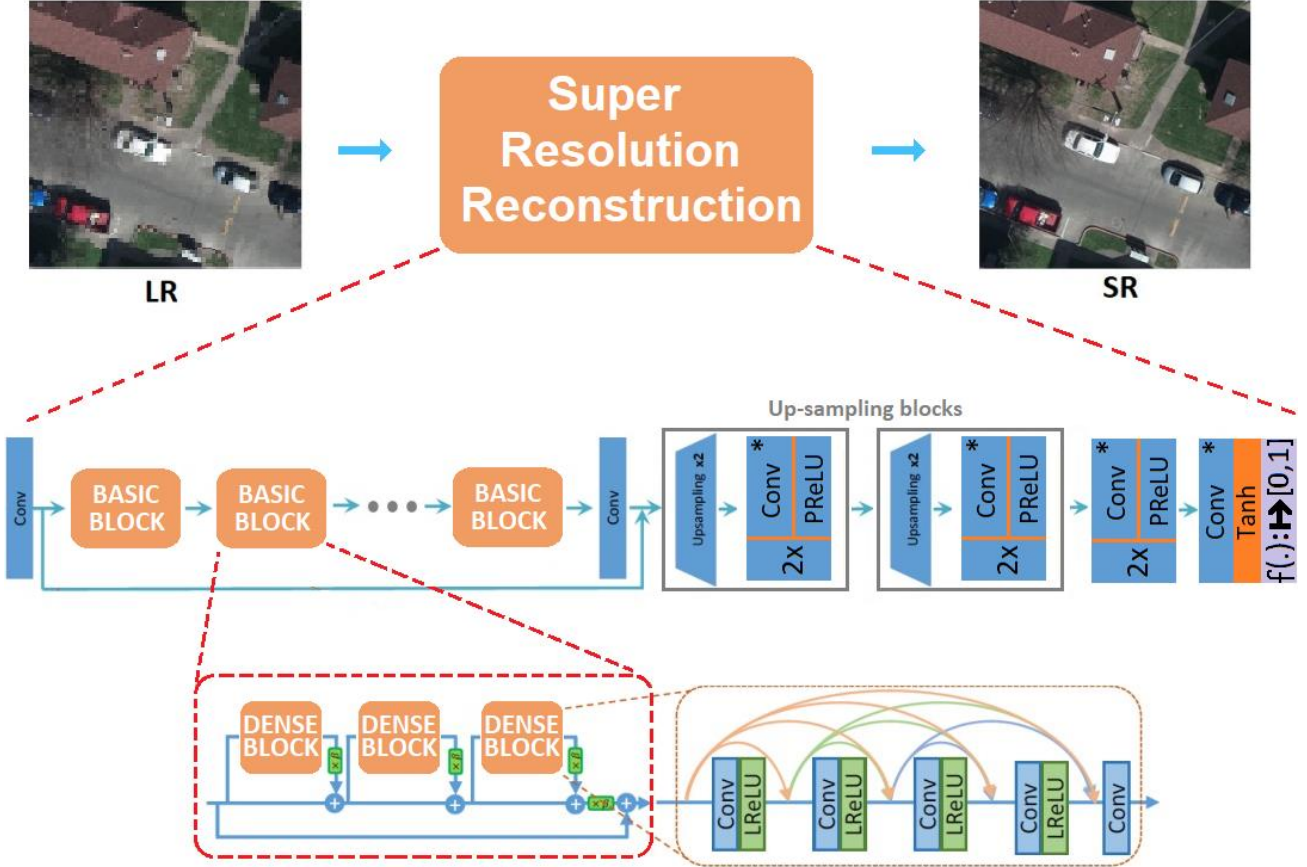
Super Resolution Reconstruction

LR

SR

Up-sampling blocks

Conv

BASIC BLOCK

BASIC BLOCK

BASIC BLOCK

Conv

Upsampling x2

*
Conv

PReLU

2x

Upsampling x2

*
Conv

PReLU

2x

*
Conv

PReLU

2x

*
Conv

Tanh

f(.):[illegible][0,1]

DENSE BLOCK

$\times\beta$

DENSE BLOCK

$\times\beta$

DENSE BLOCK

$\times\beta$

$\times\beta$

Conv

LReLU

Conv

LReLU

Conv

LReLU

Conv

LReLU

Conv